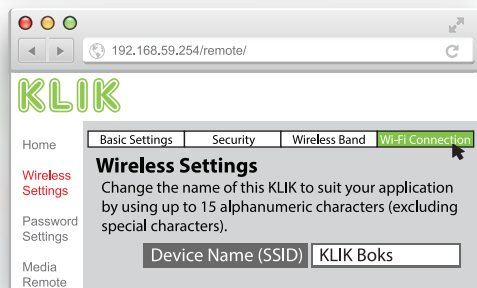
192.168.59.254/remote/

KLIK

Home

Wireless Settings

Password Settings

Media Remote

Basic Settings | Security | Wireless Band | Wi-Fi Connection

Wireless Settings

Change the name of this KLIK to suit your application by using up to 15 alphanumeric characters (excluding special characters).

Device Name (SSID) KLIK Boks